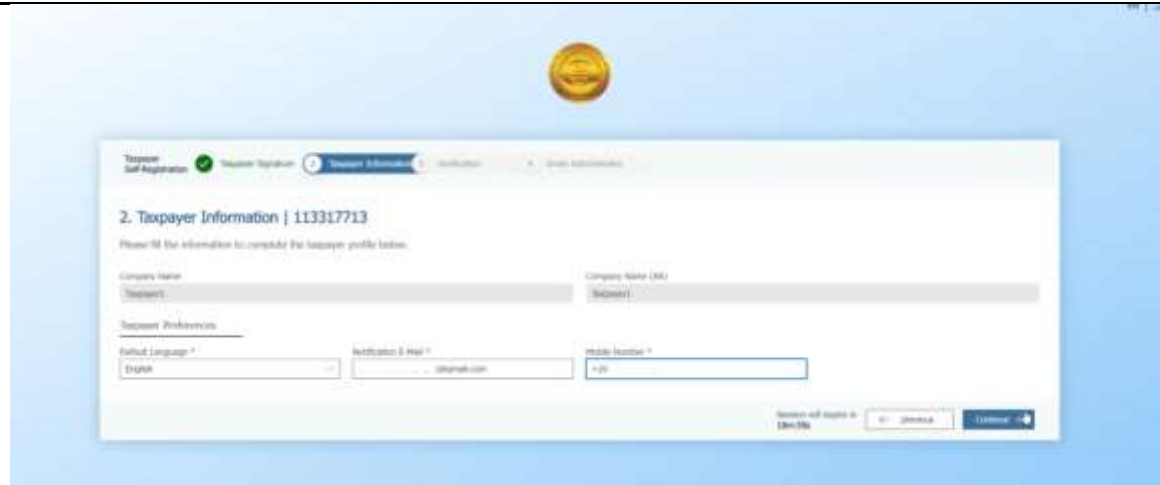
Taxpayer Self-Registration Taxpayer Signature 2 Taxpayer Information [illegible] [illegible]

2. Taxpayer Information | 113317713

Please fill the information to complete the taxpayer profile below.

Company Name
Taxpayer1

Company Name (AR)
Taxpayer1

Taxpayer Preferences

Default Language *
English

Notification E-Mail *
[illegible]@gmail.com

Mobile Number *
+20

Session will expire in 19m:59s

Previous

Continue